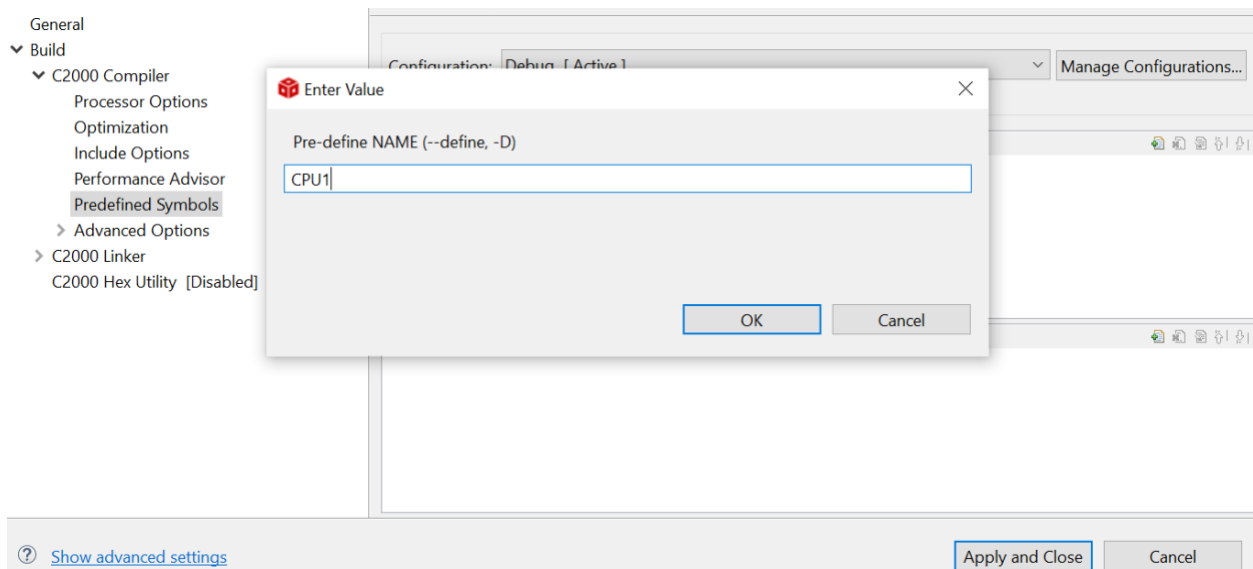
General
Build
C2000 Compiler
Processor Options
Optimization
Include Options
Performance Advisor
Predefined Symbols
Advanced Options
C2000 Linker
C2000 Hex Utility [Disabled]

Configuration: Debug [ Active ]
Manage Configurations...

Enter Value
Pre-define NAME (--define, -D)
CPU1
OK
Cancel

Show advanced settings
Apply and Close
Cancel